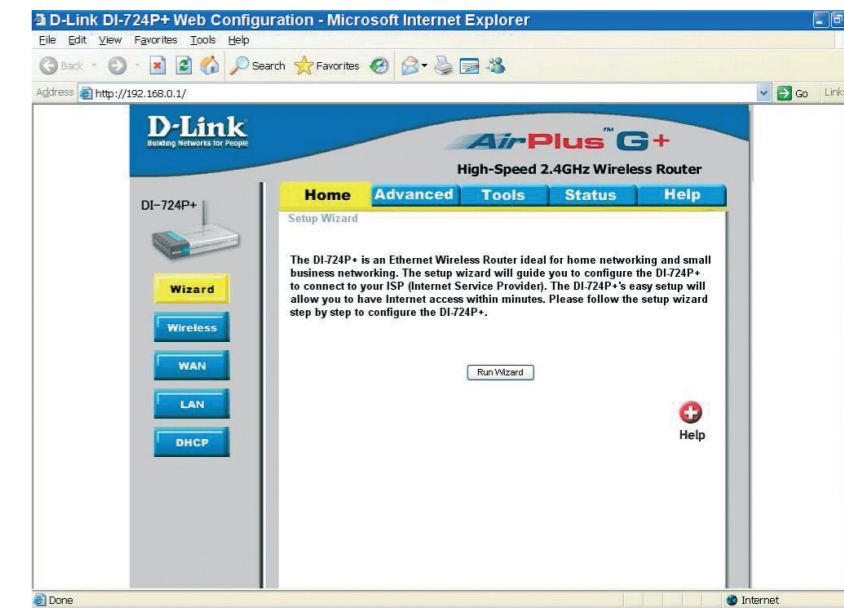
D-Link DI-724P+ Web Configuration - Microsoft Internet Explorer

File Edit View Favorites Tools Help

Back Search Favorites

Address http://192.168.0.1/

Go Links

D-Link
Building Networks for People

AirPlus™ G+

High-Speed 2.4GHz Wireless Router

DI-724P+

Home | Advanced | Tools | Status | Help

Setup Wizard

The DI-724P+ is an Ethernet Wireless Router ideal for home networking and small business networking. The setup wizard will guide you to configure the DI-724P+ to connect to your ISP (Internet Service Provider). The DI-724P+'s easy setup will allow you to have Internet access within minutes. Please follow the setup wizard step by step to configure the DI-724P+.

Run Wizard

Help

Wizard

Wireless

WAN

LAN

DHCP

Done

Internet